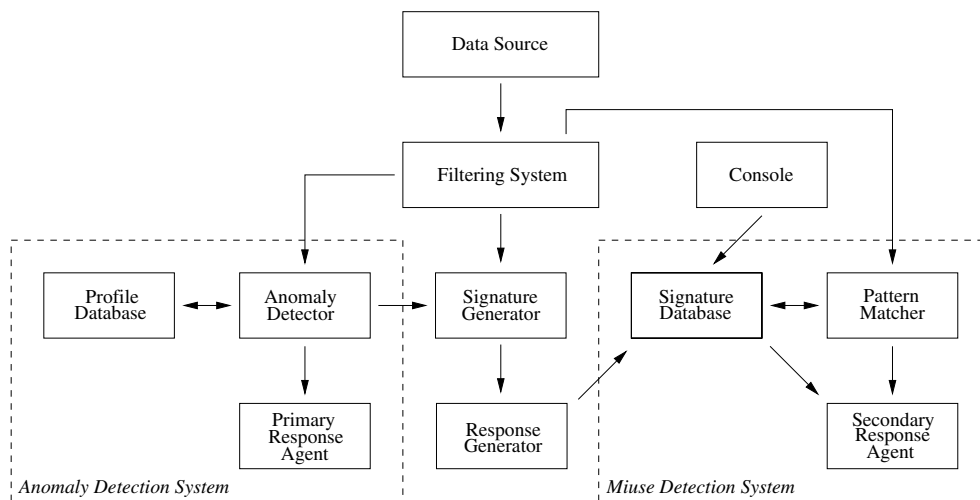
Data Source

Filtering System

Console

Profile Database

Anomaly Detector

Signature Generator

Signature Database

Pattern Matcher

Primary Response Agent

Response Generator

Secondary Response Agent

Anomaly Detection System

Miuse Detection System